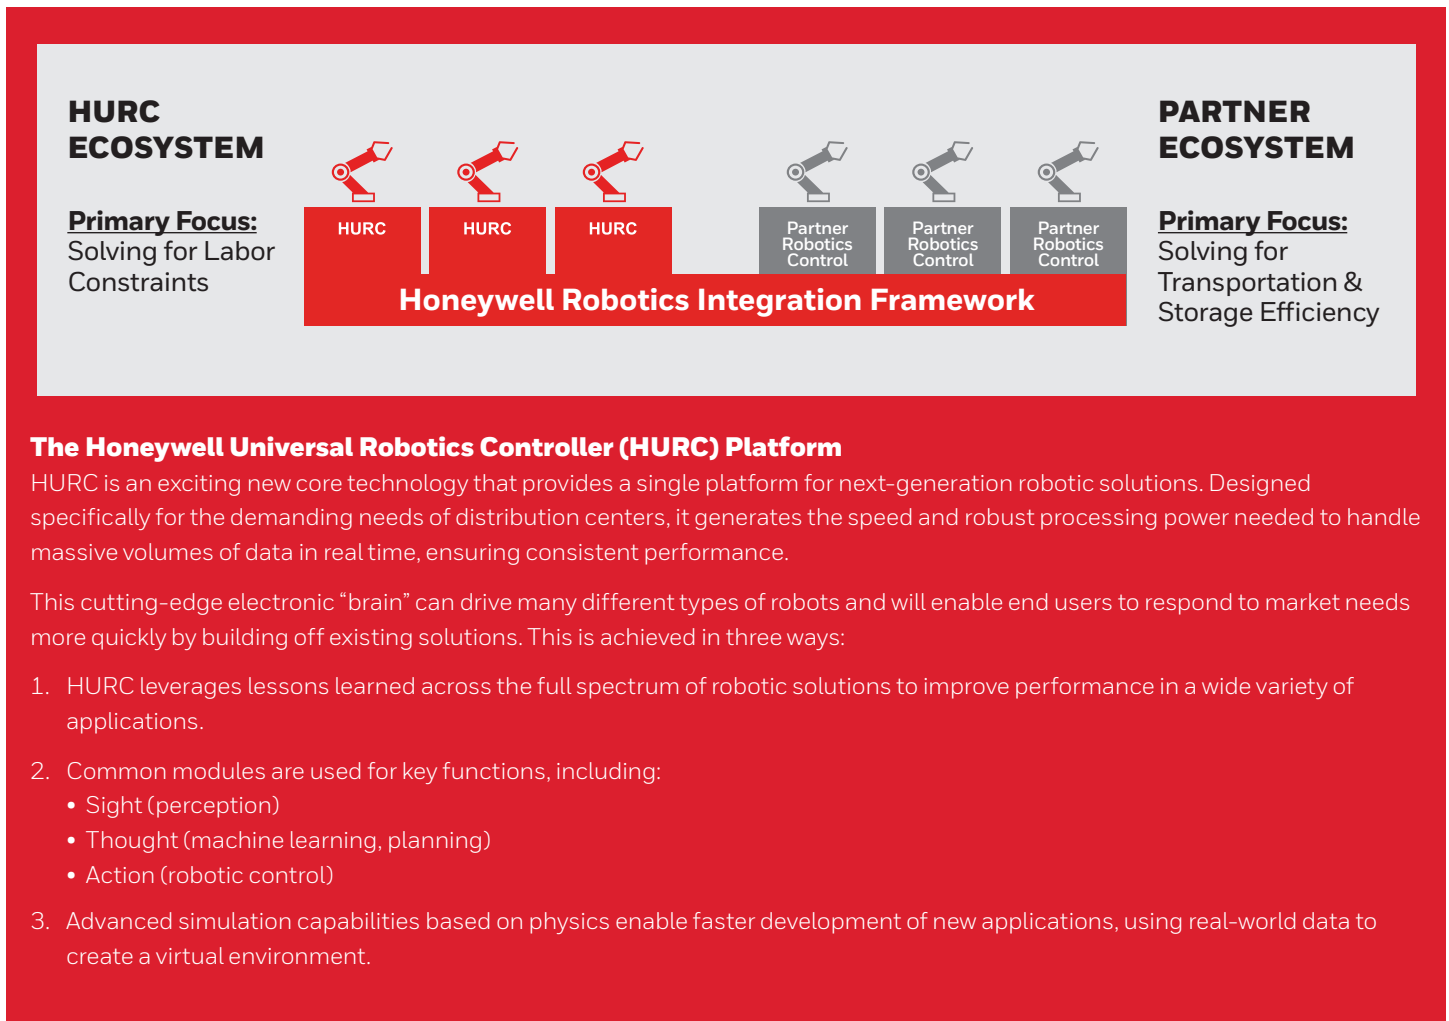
HURC ECOSYSTEM

Primary Focus:
Solving for Labor Constraints

HURC

HURC

HURC

Partner Robotics Control

Partner Robotics Control

Partner Robotics Control

Honeywell Robotics Integration Framework

PARTNER ECOSYSTEM

Primary Focus:
Solving for Transportation & Storage Efficiency

The Honeywell Universal Robotics Controller (HURC) Platform
HURC is an exciting new core technology that provides a single platform for next-generation robotic solutions. Designed specifically for the demanding needs of distribution centers, it generates the speed and robust processing power needed to handle massive volumes of data in real time, ensuring consistent performance.

This cutting-edge electronic “brain” can drive many different types of robots and will enable end users to respond to market needs more quickly by building off existing solutions. This is achieved in three ways:

1. HURC leverages lessons learned across the full spectrum of robotic solutions to improve performance in a wide variety of applications.

2. Common modules are used for key functions, including:
• Sight (perception)
• Thought (machine learning, planning)
• Action (robotic control)

3. Advanced simulation capabilities based on physics enable faster development of new applications, using real-world data to create a virtual environment.